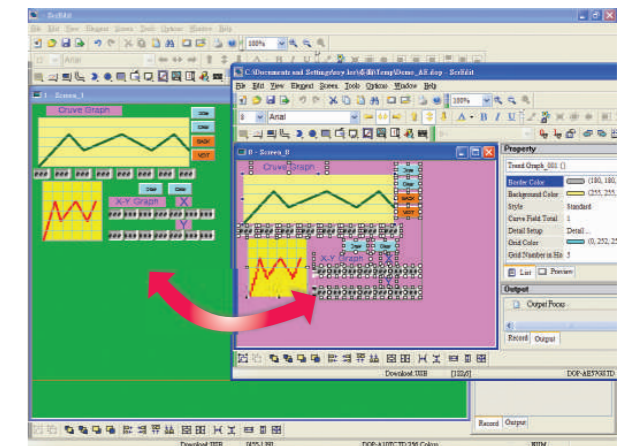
ScrEdit

File Edit View Element Screen Tools Options Window Help

100%

Arial

1 - Screen_1

Cruve Graph

X-Y Graph

X

Y

CLEAR

BACK

NEXT

C:\Documents and Settings\ivy lin\桌面\Temp\Demo_All.dop - ScrEdit

File Edit View Element Screen Tools Options Window Help

100%

Arial

0 - Screen_0

Cruve Graph

X-Y Graph

Property

Trend Graph 001 ()

Border Color (180, 180,

Background Color (255, 255,

Style Standard

Curve Field Total 1

Detail Setup Detail...

Grid Color (0, 252, 25

Grid Number in Ho 5

List Preview

Output

Output Focus

Record Output

Download USB [122,0] DOP-AE79GSTD

Record Output

Download USB [455,18] DOP-A10THTD 256 Colors NUM